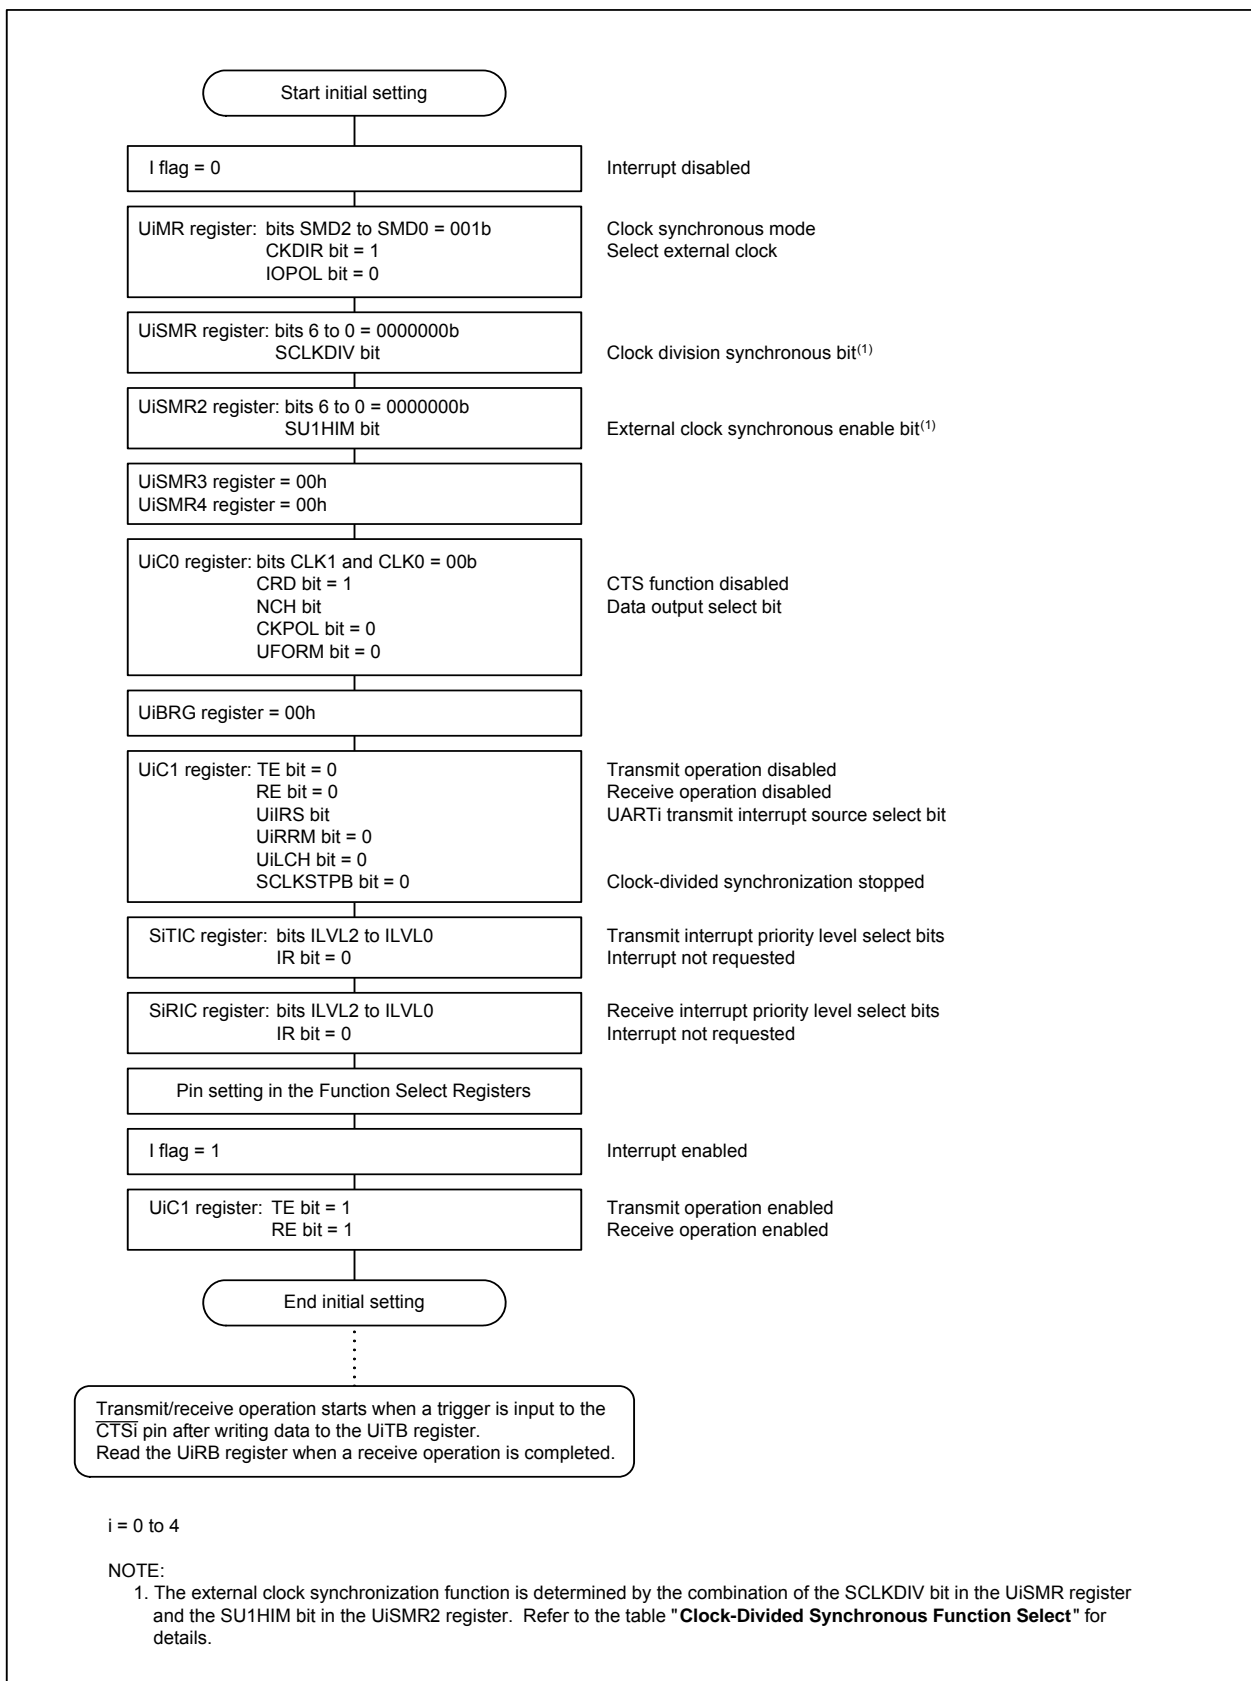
Start initial setting

I flag = 0

Interrupt disabled

UiMR register: bits SMD2 to SMD0 = 001b
CKDIR bit = 1
IOPOL bit = 0

Clock synchronous mode
Select external clock

UiSMR register: bits 6 to 0 = 0000000b
SCLKDIV bit

Clock division synchronous bit$^{(1)}$

UiSMR2 register: bits 6 to 0 = 0000000b
SU1HIM bit

External clock synchronous enable bit$^{(1)}$

UiSMR3 register = 00h
UiSMR4 register = 00h

UiC0 register: bits CLK1 and CLK0 = 00b
CRD bit = 1
NCH bit
CKPOL bit = 0
UFORM bit = 0

CTS function disabled
Data output select bit

UiBRG register = 00h

UiC1 register: TE bit = 0
RE bit = 0
UiIRS bit
UiRRM bit = 0
UiLCH bit = 0
SCLKSTPB bit = 0

Transmit operation disabled
Receive operation disabled
UARTi transmit interrupt source select bit

Clock-divided synchronization stopped

SiTIC register: bits ILVL2 to ILVL0
IR bit = 0

Transmit interrupt priority level select bits
Interrupt not requested

SiRIC register: bits ILVL2 to ILVL0
IR bit = 0

Receive interrupt priority level select bits
Interrupt not requested

Pin setting in the Function Select Registers

I flag = 1

Interrupt enabled

UiC1 register: TE bit = 1
RE bit = 1

Transmit operation enabled
Receive operation enabled

End initial setting

Transmit/receive operation starts when a trigger is input to the $\overline{CTSi}$ pin after writing data to the UiTB register.
Read the UiRB register when a receive operation is completed.

i = 0 to 4

NOTE:
1. The external clock synchronization function is determined by the combination of the SCLKDIV bit in the UiSMR register and the SU1HIM bit in the UiSMR2 register. Refer to the table "**Clock-Divided Synchronous Function Select**" for details.